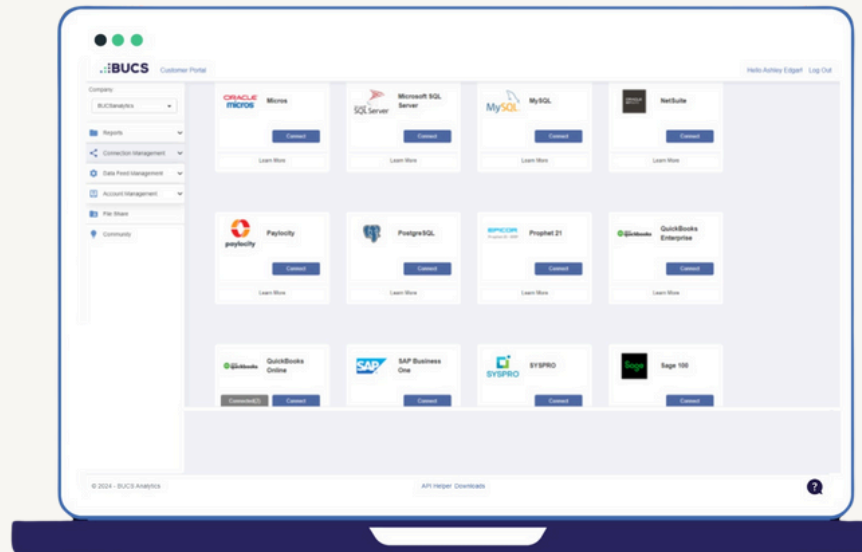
BUCS Customer Portal

Hello Ashley Edgell Log Out

Company
BUCSanalytics

Reports
Connection Management
Data Feed Management
Account Management
File Share
Community

ORACLE MICROS
Micros
Connect
Learn More

SQL Server
Microsoft SQL Server
Connect
Learn More

MySQL
MySQL
Connect
Learn More

ORACLE NETSUITE
NetSuite
Connect
Learn More

paylocity
Paylocity
Connect
Learn More

PostgreSQL
Connect
Learn More

EPICOR
Prophet 21
Connect
Learn More

QuickBooks
QuickBooks Enterprise
Connect
Learn More

QuickBooks
QuickBooks Online
Connected(2)
Connect

SAP
SAP Business One
Connect

SYSPRO
SYSPRO
Connect

Sage
Sage 100
Connect

© 2024 - BUCS Analytics

API Helper Downloads